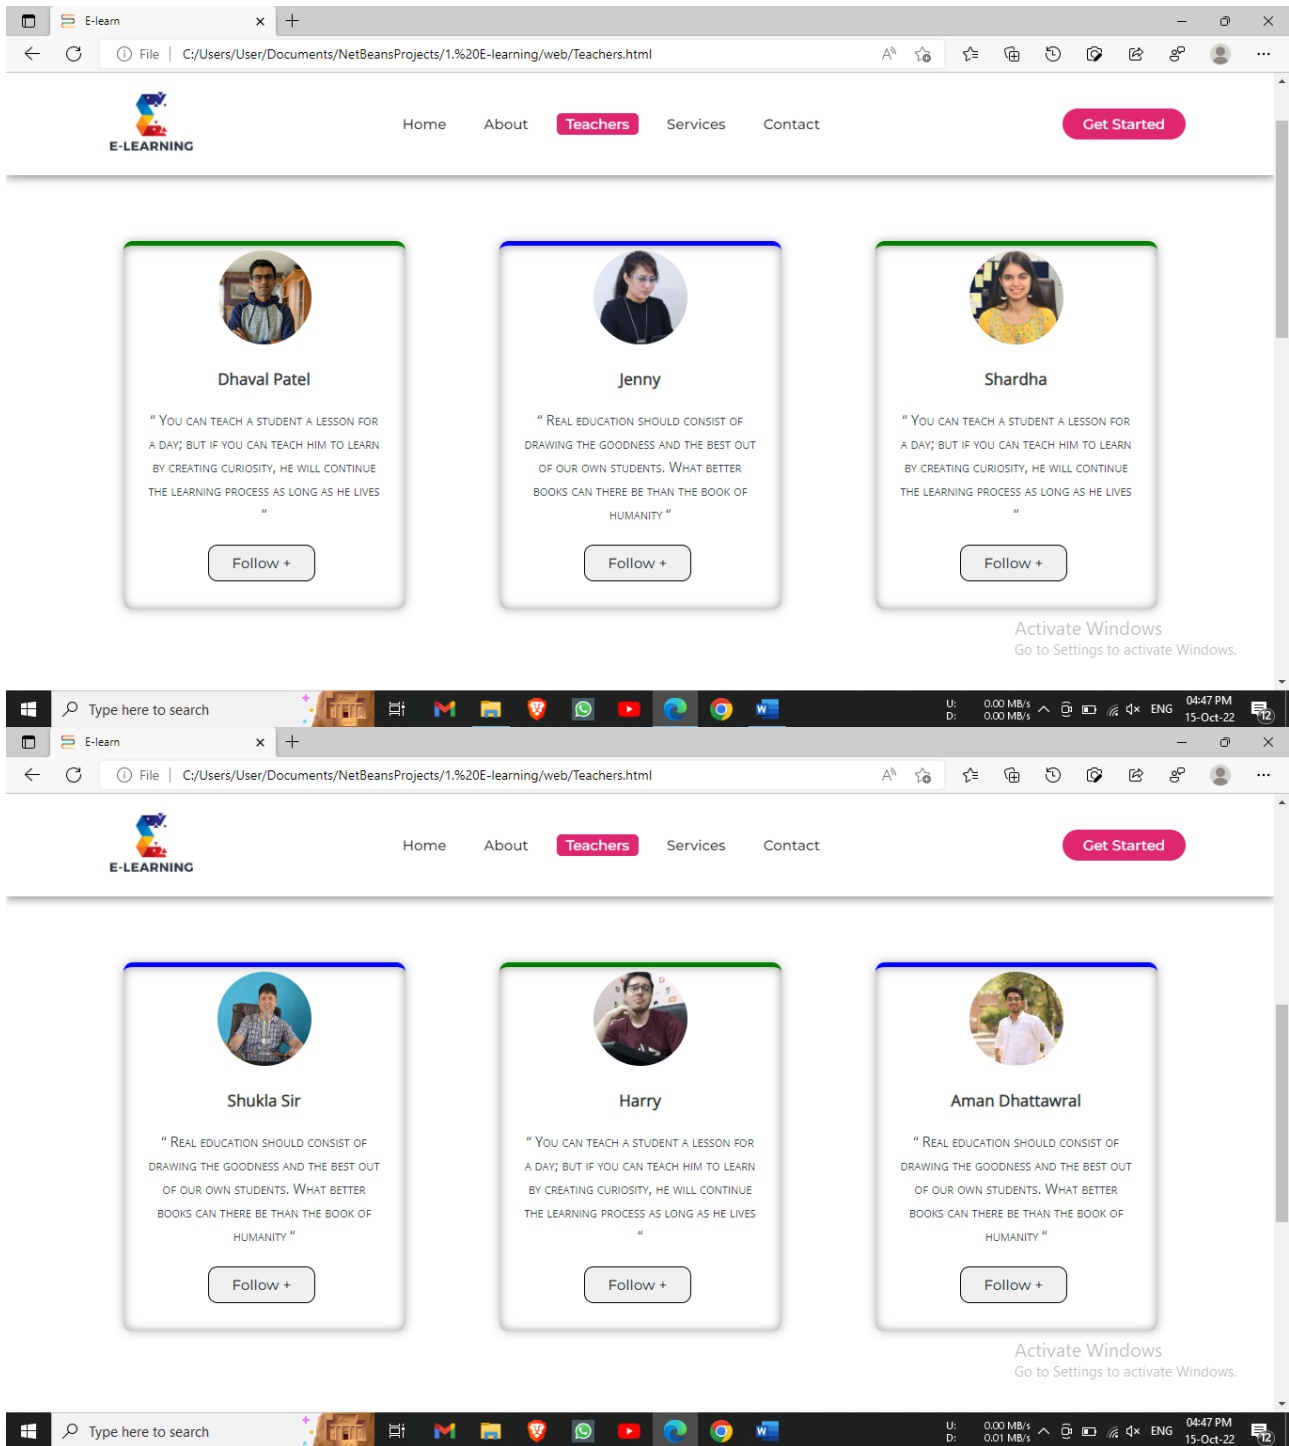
E-learn

File | C:/Users/User/Documents/NetBeansProjects/1.%20E-learning/web/Teachers.html

E-LEARNING

Home About Teachers Services Contact

Get Started

Dhaval Patel

" You can teach a student a lesson for a day; but if you can teach him to learn by creating curiosity, he will continue the learning process as long as he lives "

Follow +

Jenny

" Real education should consist of drawing the goodness and the best out of our own students. What better books can there be than the book of humanity "

Follow +

Shardha

" You can teach a student a lesson for a day; but if you can teach him to learn by creating curiosity, he will continue the learning process as long as he lives "

Follow +

Activate Windows
Go to Settings to activate Windows.

Type here to search

U: 0.00 MB/s
D: 0.00 MB/s
ENG
04:47 PM
15-Oct-22
12

E-learn

File | C:/Users/User/Documents/NetBeansProjects/1.%20E-learning/web/Teachers.html

E-LEARNING

Home About Teachers Services Contact

Get Started

Shukla Sir

" Real education should consist of drawing the goodness and the best out of our own students. What better books can there be than the book of humanity "

Follow +

Harry

" You can teach a student a lesson for a day; but if you can teach him to learn by creating curiosity, he will continue the learning process as long as he lives "

Follow +

Aman Dhattawral

" Real education should consist of drawing the goodness and the best out of our own students. What better books can there be than the book of humanity "

Follow +

Activate Windows
Go to Settings to activate Windows.

Type here to search

U: 0.00 MB/s
D: 0.01 MB/s
ENG
04:47 PM
15-Oct-22
12